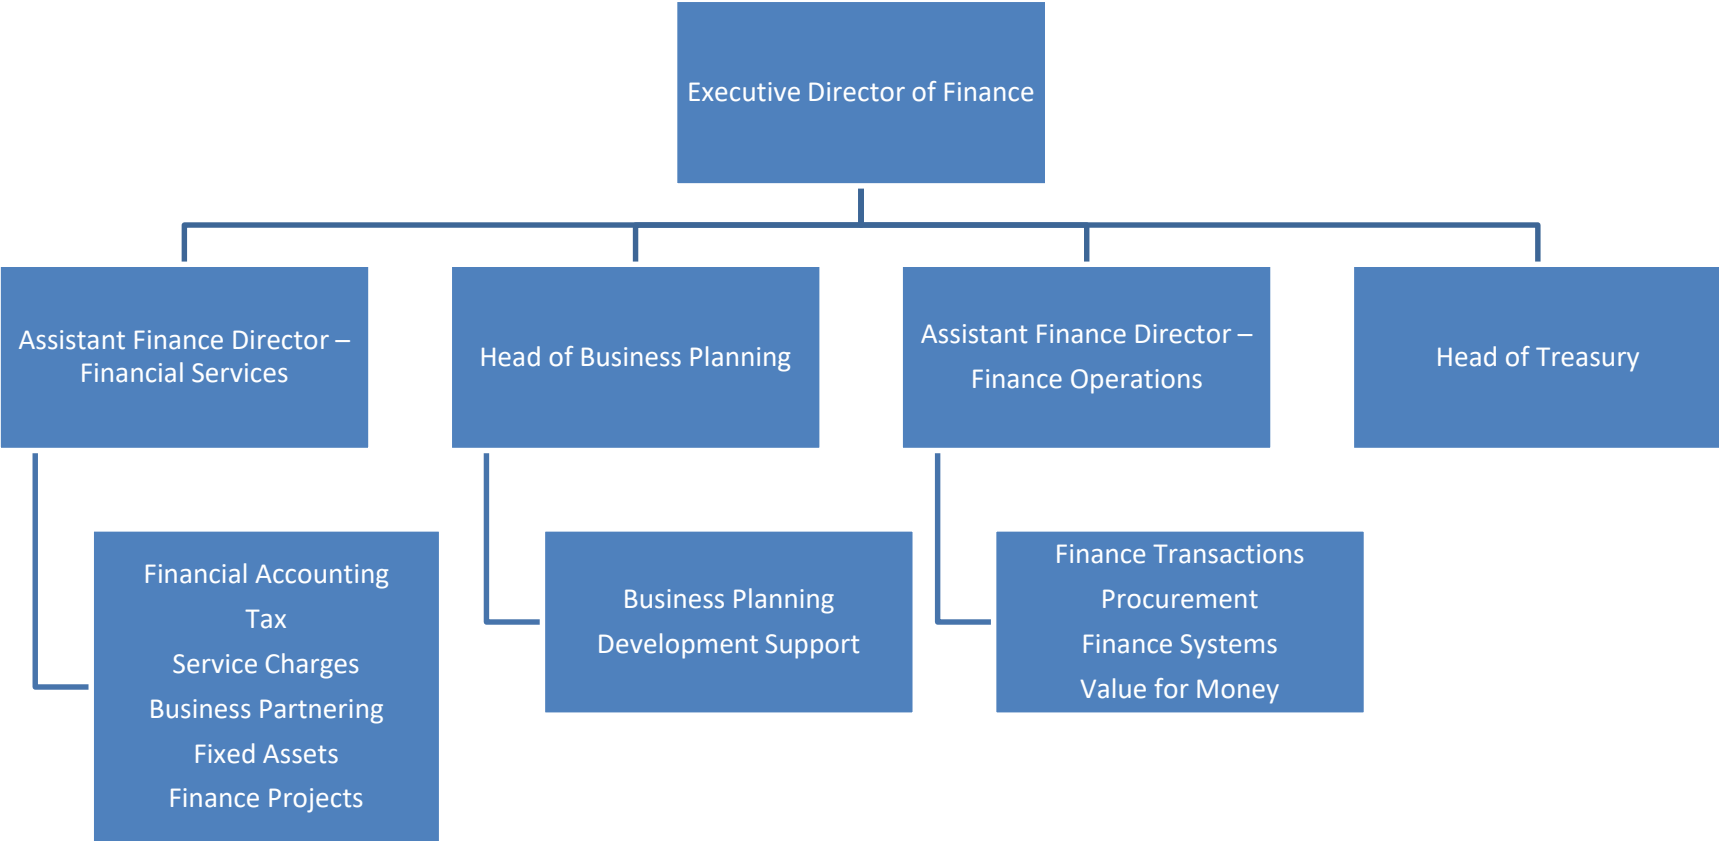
Executive Director of Finance

Assistant Finance Director – Financial Services

Head of Business Planning

Assistant Finance Director – Finance Operations

Head of Treasury

Financial Accounting
Tax
Service Charges
Business Partnering
Fixed Assets
Finance Projects

Business Planning
Development Support

Finance Transactions
Procurement
Finance Systems
Value for Money